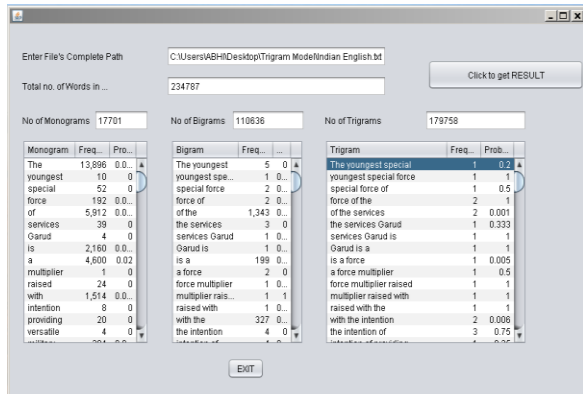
Enter File's Complete Path
C:\Users\ABHI\Desktop\Trigram Model\Indian English.txt

Total no. of Words in ...
234787

Click to get RESULT

No of Monograms 17701
No of Bigrams 110636
No of Trigrams 179758

| Monogram | Freq... | Pro... |
|---|---|---|
| The | 13,896 | 0.0... |
| youngest | 10 | 0 |
| special | 52 | 0 |
| force | 192 | 0.0... |
| of | 5,912 | 0.0... |
| services | 39 | 0 |
| Garud | 4 | 0 |
| is | 2,160 | 0.0... |
| a | 4,600 | 0.02 |
| multiplier | 1 | 0 |
| raised | 24 | 0 |
| with | 1,514 | 0.0... |
| intention | 8 | 0 |
| providing | 20 | 0 |
| versatile | 4 | 0 |
| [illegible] | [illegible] | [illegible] |

| Bigram | Freq... | ... |
|---|---|---|
| The youngest | 5 | 0 |
| youngest spe... | 1 | 0... |
| special force | 2 | 0... |
| force of | 2 | 0... |
| of the | 1,343 | 0... |
| the services | 3 | 0 |
| services Garud | 1 | 0... |
| Garud is | 1 | 0... |
| is a | 199 | 0... |
| a force | 2 | 0 |
| force multiplier | 1 | 0... |
| multiplier rais... | 1 | 1 |
| raised with | 1 | 0... |
| with the | 327 | 0... |
| the intention | 4 | 0 |
| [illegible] | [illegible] | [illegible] |

| Trigram | Freq... | Prob... |
|---|---|---|
| The youngest special | 1 | 0.2 |
| youngest special force | 1 | 1 |
| special force of | 1 | 0.5 |
| force of the | 2 | 1 |
| of the services | 2 | 0.001 |
| the services Garud | 1 | 0.333 |
| services Garud is | 1 | 1 |
| Garud is a | 1 | 1 |
| is a force | 1 | 0.005 |
| a force multiplier | 1 | 0.5 |
| force multiplier raised | 1 | 1 |
| multiplier raised with | 1 | 1 |
| raised with the | 1 | 1 |
| with the intention | 2 | 0.006 |
| the intention of | 3 | 0.75 |
| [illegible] | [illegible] | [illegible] |

EXIT